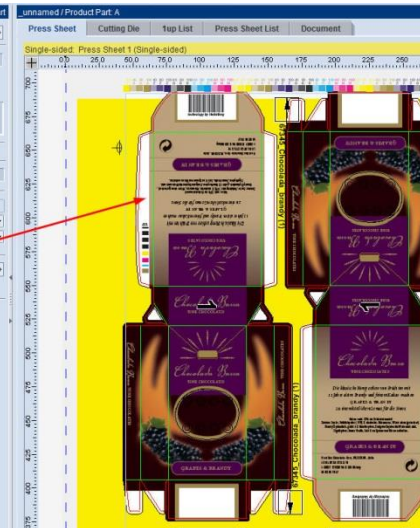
_unnamed / Product Part: A

Press Sheet | Cutting Die | 1up List | Press Sheet List | Document

Single-sided: Press Sheet 1 (Single-sided)

0,0 | 25,0 | 50,0 | 75,0 | 100 | 125 | 150 | 175 | 200 | 225 | 250

675 | 650 | 625 | 600 | 575 | 550 | 525 | 500 | 475 | 450 | 425 | 400 | 375

67345_Chocolate_Brandy (1)

67345_Chocolate_Brandy (1)

Chocolate Brava

Chocolate Brava

Chocolate Brava

Chocolate Brava

Chocolate Brava

FINE CHOCOLATE

GRAPES & BRANDY

GRAPES & BRANDY

GRAPES & BRANDY

GRAPES & BRANDY